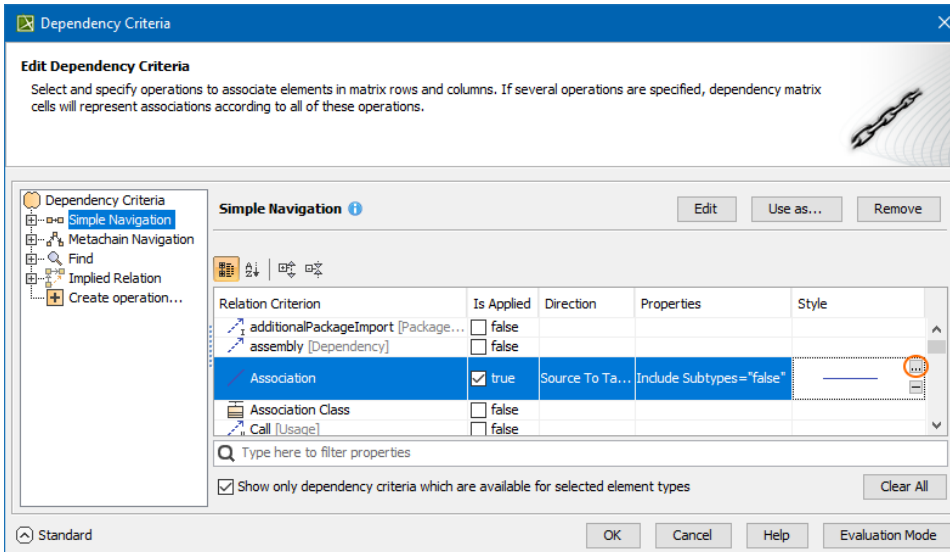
Dependency Criteria

Edit Dependency Criteria

Select and specify operations to associate elements in matrix rows and columns. If several operations are specified, dependency matrix cells will represent associations according to all of these operations.

Dependency Criteria
Simple Navigation
Metachain Navigation
Find
Implied Relation
Create operation...

Simple Navigation

Edit
Use as...
Remove

| Relation Criterion | Is Applied | Direction | Properties | Style |
|---|---|---|---|---|
| additionalPackageImport [Package... | false | | | |
| assembly [Dependency] | false | | | |
| Association | true | Source To Ta... | Include Subtypes="false" | ... |
| Association Class | false | | | |
| Call [Usage] | false | | | |

Type here to filter properties

Show only dependency criteria which are available for selected element types

Clear All

Standard

OK
Cancel
Help
Evaluation Mode